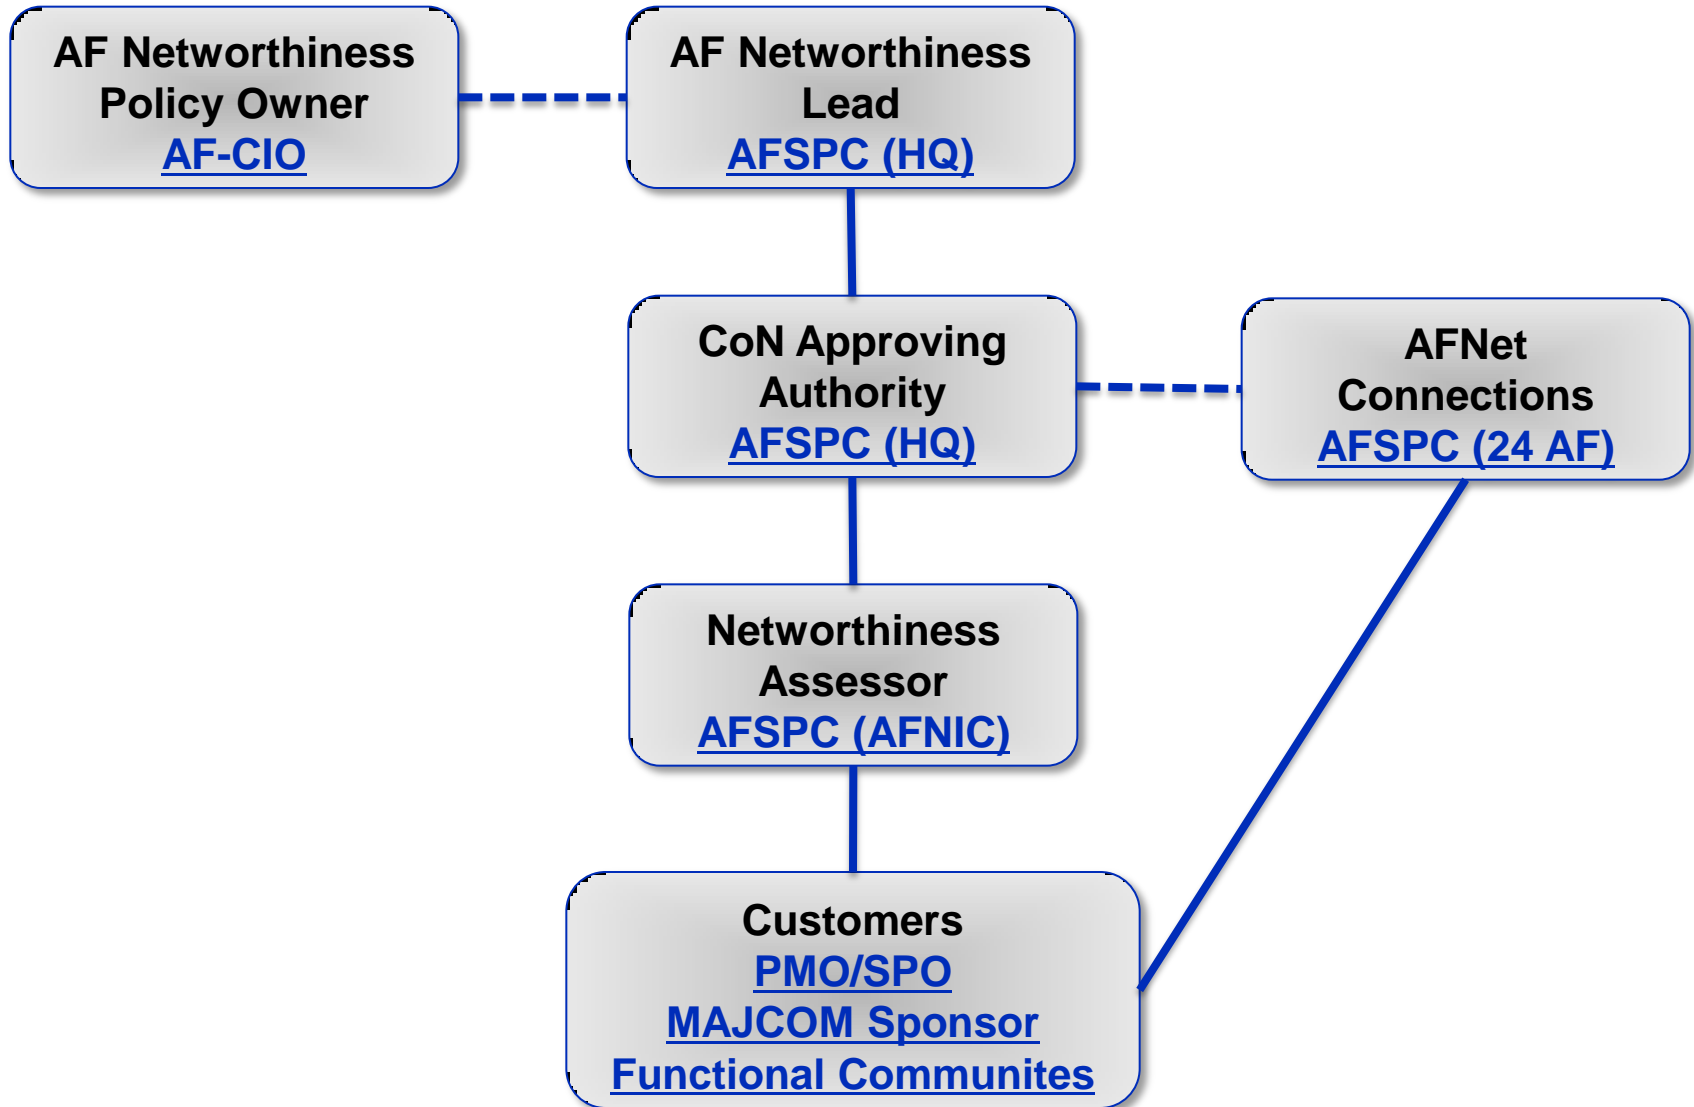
AF Networthiness Policy Owner
AF-CIO

AF Networthiness Lead
AFSPC (HQ)

CoN Approving Authority
AFSPC (HQ)

AFNet Connections
AFSPC (24 AF)

Networthiness Assessor
AFSPC (AFNIC)

Customers
PMO/SPO
MAJCOM Sponsor
Functional Communites